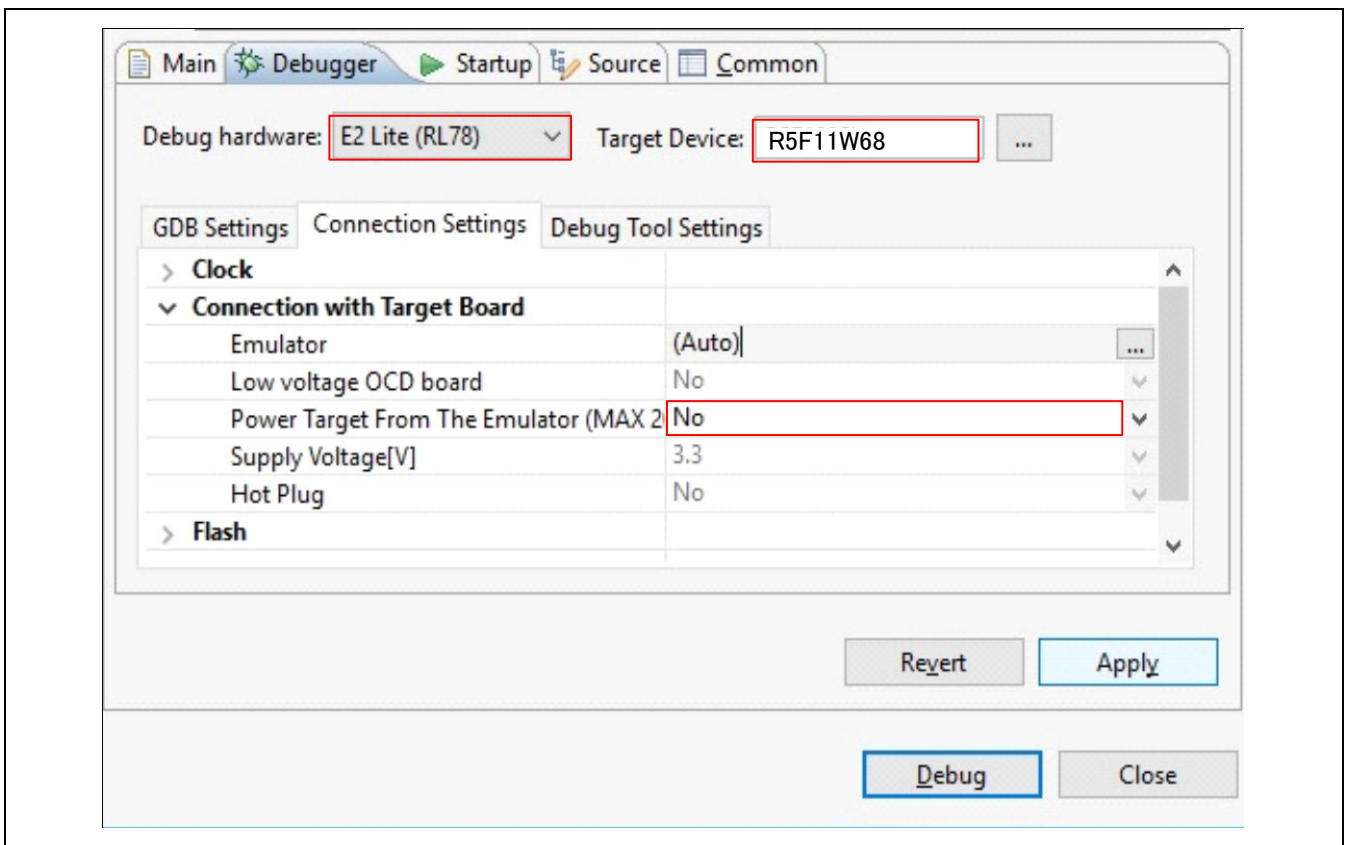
Main Debugger Startup Source Common

Debug hardware: E2 Lite (RL78) Target Device: R5F11W68 ...

GDB Settings Connection Settings Debug Tool Settings

| | |
|---|---|
| Clock | |
| Connection with Target Board | |
| Emulator | (Auto) |
| Low voltage OCD board | No |
| Power Target From The Emulator (MAX 2 | No |
| Supply Voltage[V] | 3.3 |
| Hot Plug | No |
| Flash | |

Revert Apply

Debug Close